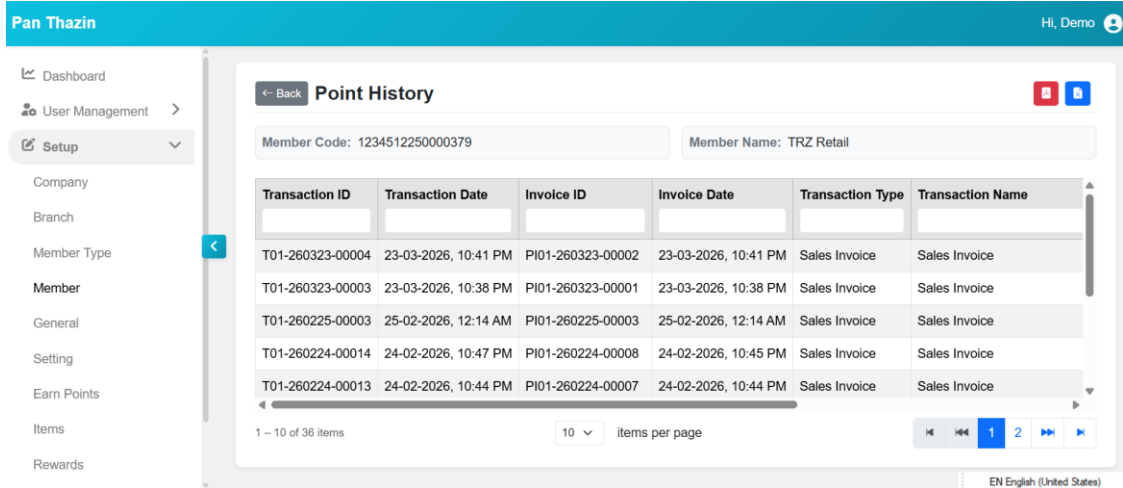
Pan Thazin

Hi, Demo

Dashboard
User Management
Setup
Company
Branch
Member Type
Member
General
Setting
Earn Points
Items
Rewards

← Back Point History

Member Code: 1234512250000379

Member Name: TRZ Retail

| Transaction ID | Transaction Date | Invoice ID | Invoice Date | Transaction Type | Transaction Name |
|---|---|---|---|---|---|
| | | | | | |
| T01-260323-00004 | 23-03-2026, 10:41 PM | PI01-260323-00002 | 23-03-2026, 10:41 PM | Sales Invoice | Sales Invoice |
| T01-260323-00003 | 23-03-2026, 10:38 PM | PI01-260323-00001 | 23-03-2026, 10:38 PM | Sales Invoice | Sales Invoice |
| T01-260225-00003 | 25-02-2026, 12:14 AM | PI01-260225-00003 | 25-02-2026, 12:14 AM | Sales Invoice | Sales Invoice |
| T01-260224-00014 | 24-02-2026, 10:47 PM | PI01-260224-00008 | 24-02-2026, 10:45 PM | Sales Invoice | Sales Invoice |
| T01-260224-00013 | 24-02-2026, 10:44 PM | PI01-260224-00007 | 24-02-2026, 10:44 PM | Sales Invoice | Sales Invoice |

1 – 10 of 36 items

10 items per page

1 2

EN English (United States)